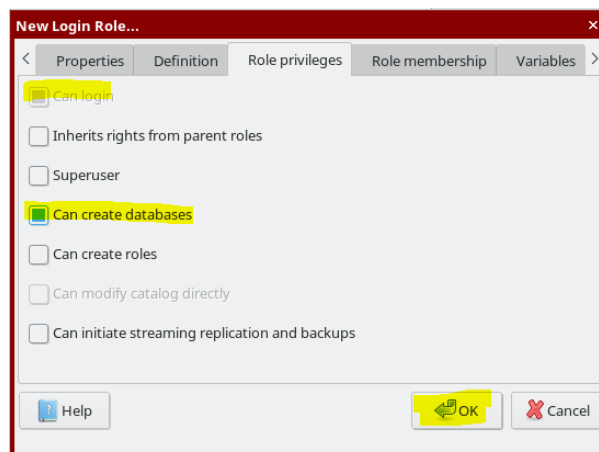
New Login Role...
×
<
Properties
Definition
Role privileges
Role membership
Variables
>
Can login
Inherits rights from parent roles
Superuser
Can create databases
Can create roles
Can modify catalog directly
Can initiate streaming replication and backups
Help
OK
Cancel